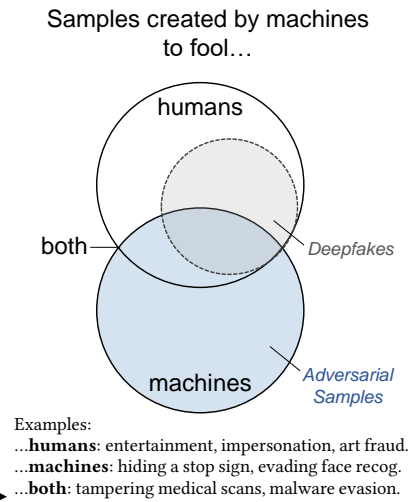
Samples created by machines to fool…

humans

both

Deepfakes

machines

Adversarial Samples

Examples:
…**humans**: entertainment, impersonation, art fraud.
…**machines**: hiding a stop sign, evading face recog.
…**both**: tampering medical scans, malware evasion.